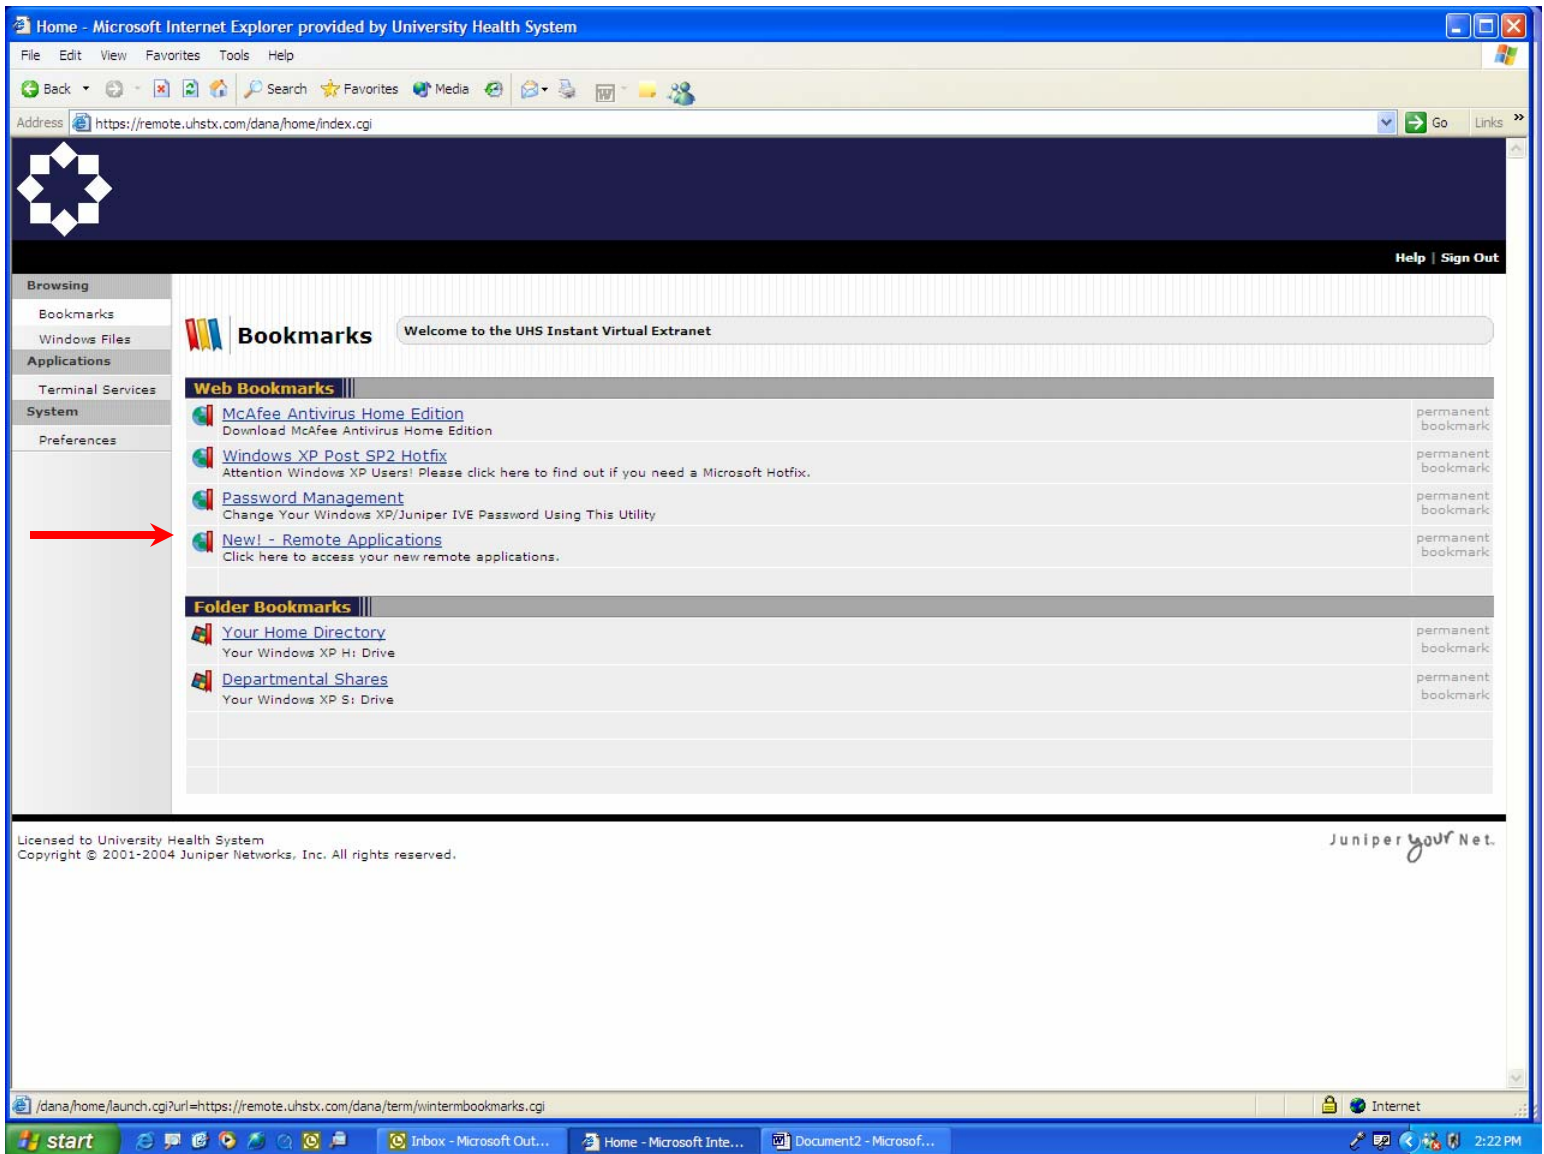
Home - Microsoft Internet Explorer provided by University Health System

File Edit View Favorites Tools Help

Back Search Favorites Media

Address https://remote.uhstx.com/dana/home/index.cgi Go Links

Help | Sign Out

Browsing
Bookmarks
Windows Files
Applications
Terminal Services
System
Preferences

Bookmarks

Welcome to the UHS Instant Virtual Extranet

Web Bookmarks

McAfee Antivirus Home Edition
Download McAfee Antivirus Home Edition
permanent bookmark

Windows XP Post SP2 Hotfix
Attention Windows XP Users! Please click here to find out if you need a Microsoft Hotfix.
permanent bookmark

Password Management
Change Your Windows XP/Juniper IVE Password Using This Utility
permanent bookmark

New! - Remote Applications
Click here to access your new remote applications.
permanent bookmark

Folder Bookmarks

Your Home Directory
Your Windows XP H: Drive
permanent bookmark

Departmental Shares
Your Windows XP S: Drive
permanent bookmark

Licensed to University Health System
Copyright © 2001-2004 Juniper Networks, Inc. All rights reserved.

Juniper your Net.

/dana/home/launch.cgi?url=https://remote.uhstx.com/dana/term/wintermbookmarks.cgi

Internet

start

Inbox - Microsoft Out...

Home - Microsoft Inte...

Document2 - Microsof...

2:22 PM